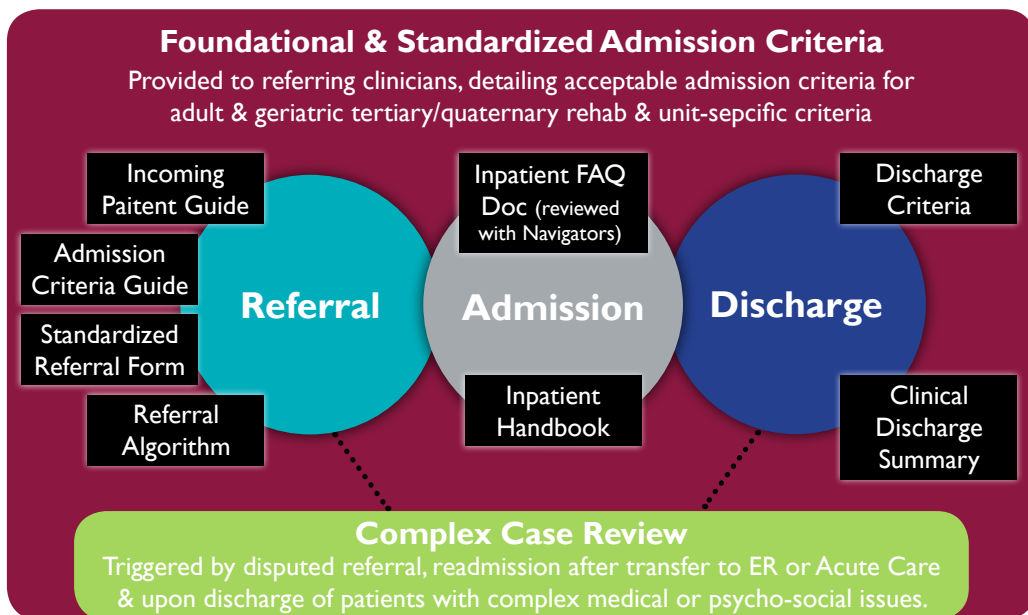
Foundational & Standardized Admission Criteria

Provided to referring clinicians, detailing acceptable admission criteria for adult & geriatric tertiary/quaternary rehab & unit-sepcific criteria

Incoming Paitent Guide

Admission Criteria Guide

Standardized Referral Form

Referral Algorithm

Referral

Inpatient FAQ Doc (reviewed with Navigators)

Admission

Inpatient Handbook

Discharge Criteria

Discharge

Clinical Discharge Summary

Complex Case Review

Triggered by disputed referral, readmission after transfer to ER or Acute Care & upon discharge of patients with complex medical or psycho-social issues.